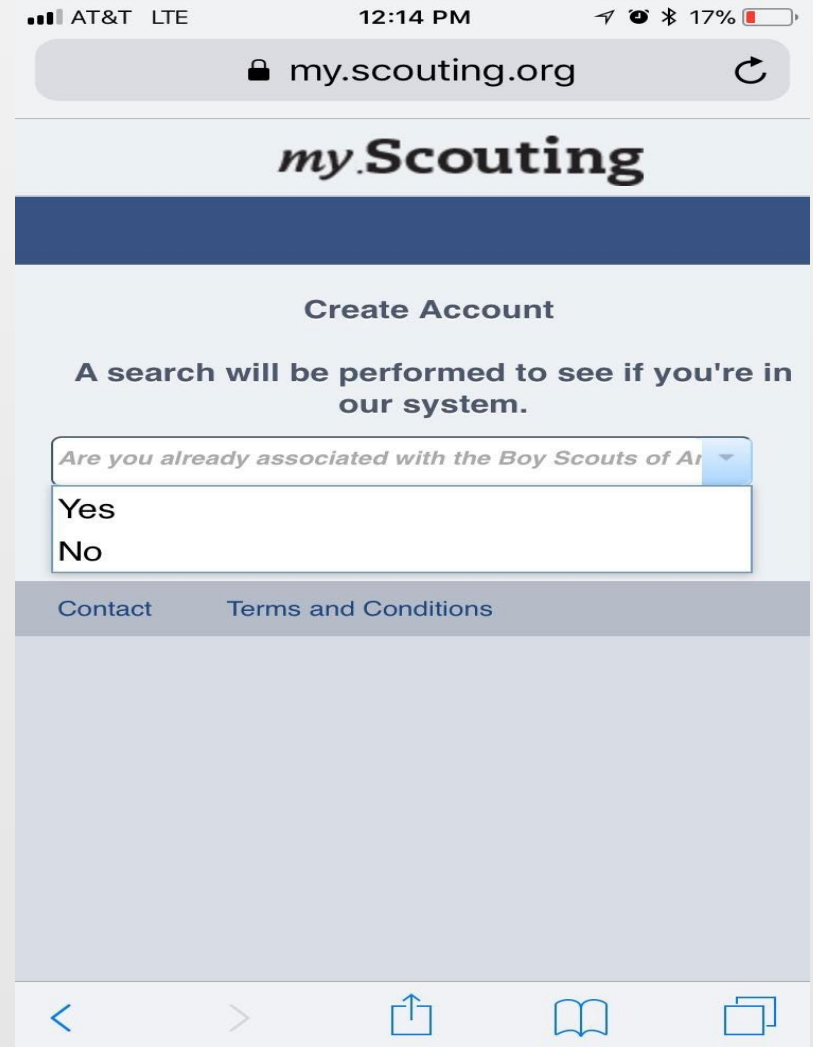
AT&T LTE 12:14 PM 17%

my.scouting.org

my.Scouting

Create Account

A search will be performed to see if you're in our system.

Are you already associated with the Boy Scouts of A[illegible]

Yes

No

Contact Terms and Conditions